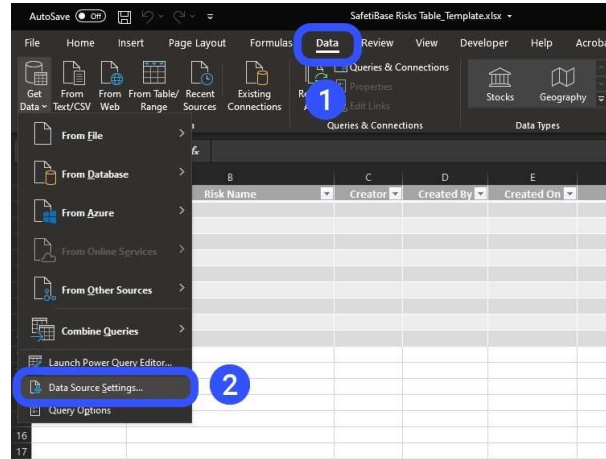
AutoSave Off
SafetiBase Risks Table_Template.xlsx

File Home Insert Page Layout Formulas Data Review View Developer Help Acroba

Get Data From Text/CSV From Web From Table/ Range Recent Sources Existing Connections
Queries & Connections
Properties
Edit Links
Queries & Connections
Stocks Geography
Data Types

1

fx

From File
From Database
From Azure
From Online Services
From Other Sources
Combine Queries
Launch Power Query Editor...
Data Source Settings...
Query Options

2

B C D E
Risk Name Creator Created By Created On

16
17